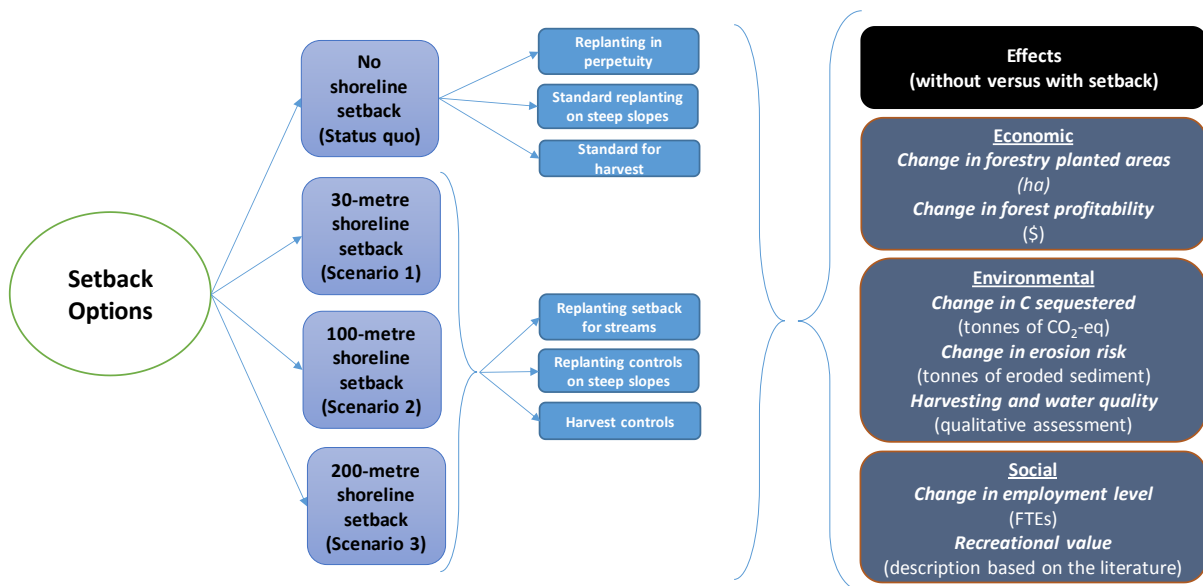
Setback Options

No shoreline setback (Status quo)

30-metre shoreline setback (Scenario 1)

100-metre shoreline setback (Scenario 2)

200-metre shoreline setback (Scenario 3)

Replanting in perpetuity

Standard replanting on steep slopes

Standard for harvest

Replanting setback for streams

Replanting controls on steep slopes

Harvest controls

Effects
(without versus with setback)

Economic
Change in forestry planted areas
(ha)
Change in forest profitability
($)

Environmental
Change in C sequestered
(tonnes of $CO_2$-eq)
Change in erosion risk
(tonnes of eroded sediment)
Harvesting and water quality
(qualitative assessment)

Social
Change in employment level
(FTEs)
Recreational value
(description based on the literature)